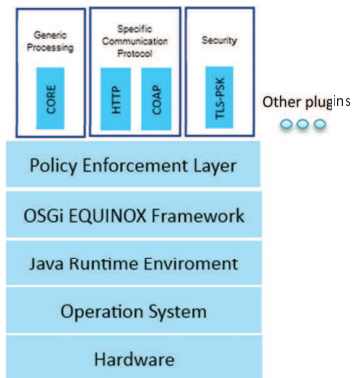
Generic Processing

CORE

Specific Communication Protocol

HTTP

COAP

Security

TLS-PSK

Other plugins

Policy Enforcement Layer

OSGi EQUINOX Framework

Java Runtime Enviroment

Operation System

Hardware